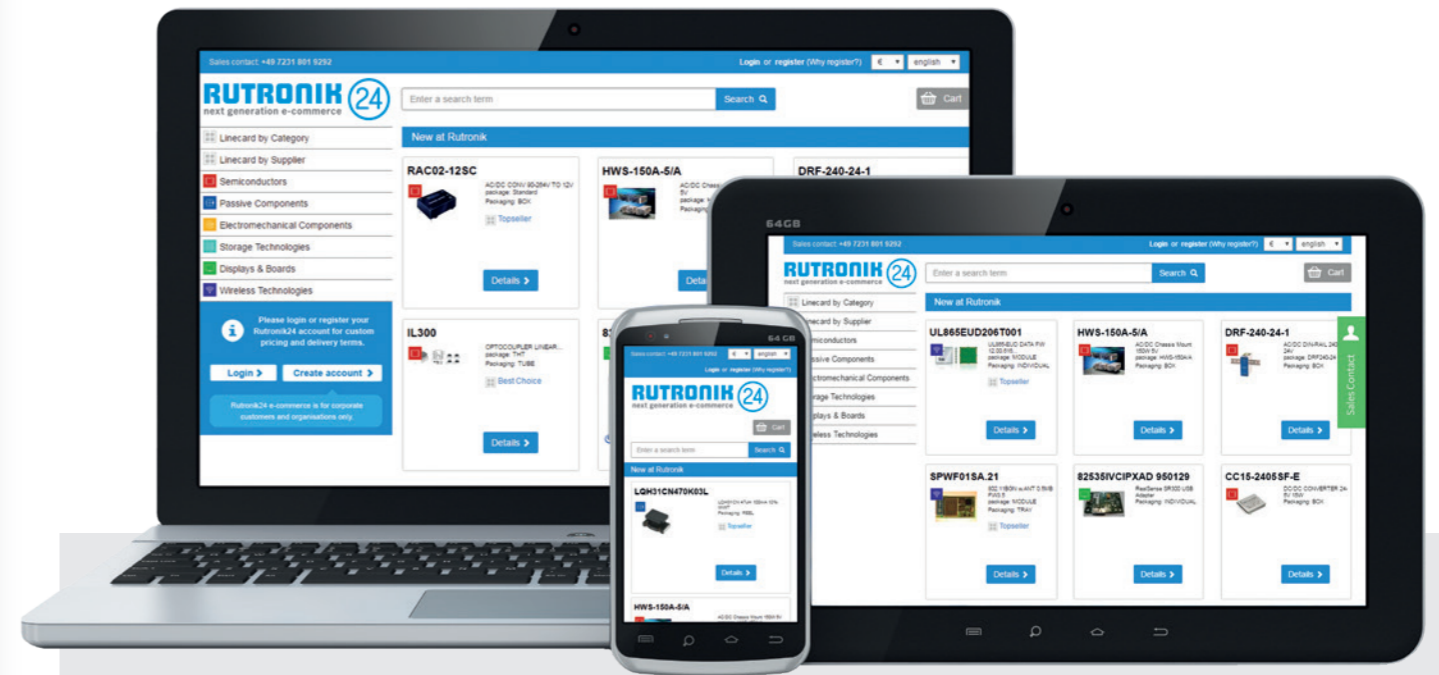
Sales contact: +49 7231 801 9292

Login or register (Why register?) € english

RUTRONIK 24
next generation e-commerce

Enter a search term Search

Cart

Linecard by Category
Linecard by Supplier
Semiconductors
Passive Components
Electromechanical Components
Storage Technologies
Displays & Boards
Wireless Technologies

Please login or register your Rutronik24 account for custom pricing and delivery terms.

Login Create account

Rutronik24 e-commerce is for corporate customers and organisations only.

New at Rutronik

RAC02-12SC
AC/DC CONV 90-264V TO 12V
package: Standard
Packaging: BOX
Topseller
Details

HWS-150A-5/A
Details

DRF-240-24-1

IL300
OPTOCOUPLER LINEAR...
package: THT
Packaging: TUBE
Best Choice
Details

64GB

Sales contact: +49 7231 801 9292

Login or register (Why register?) € english

RUTRONIK 24
next generation e-commerce

Enter a search term Search

Cart

Linecard by Category
Linecard by Supplier
Semiconductors
Passive Components
Electromechanical Components
Storage Technologies
Displays & Boards
Wireless Technologies

New at Rutronik

UL865EUD206T001
package: MODULE
Packaging: INDIVIDUAL
Topseller
Details

HWS-150A-5/A
AC/DC Chassis Mount 150W 5V
package: HWS-150A/A
Packaging: BOX
Details

DRF-240-24-1
AC/DC DIN-RAIL 240W 24V
package: DRF240-24
Packaging: BOX
Details

SPWF01SA.21
package: MODULE
Packaging: TRAY
Topseller
Details

82535IVCIPXAD 950129
RealSense SR300 USB Adapter
Packaging: INDIVIDUAL
Details

CC15-2405SF-E
DC/DC CONVERTER 2A 5V 15W
Packaging: BOX
Details

Sales Contact

64 GB

Sales contact: +49 7231 801 9292
€ english
Login or register (Why register?)

RUTRONIK 24
next generation e-commerce

Cart

Enter a search term Search

New at Rutronik

LQH31CN470K03L
Packaging: REEL
Topseller
Details

HWS-150A-5/A
AC/DC Chassis Mount 150W 5V